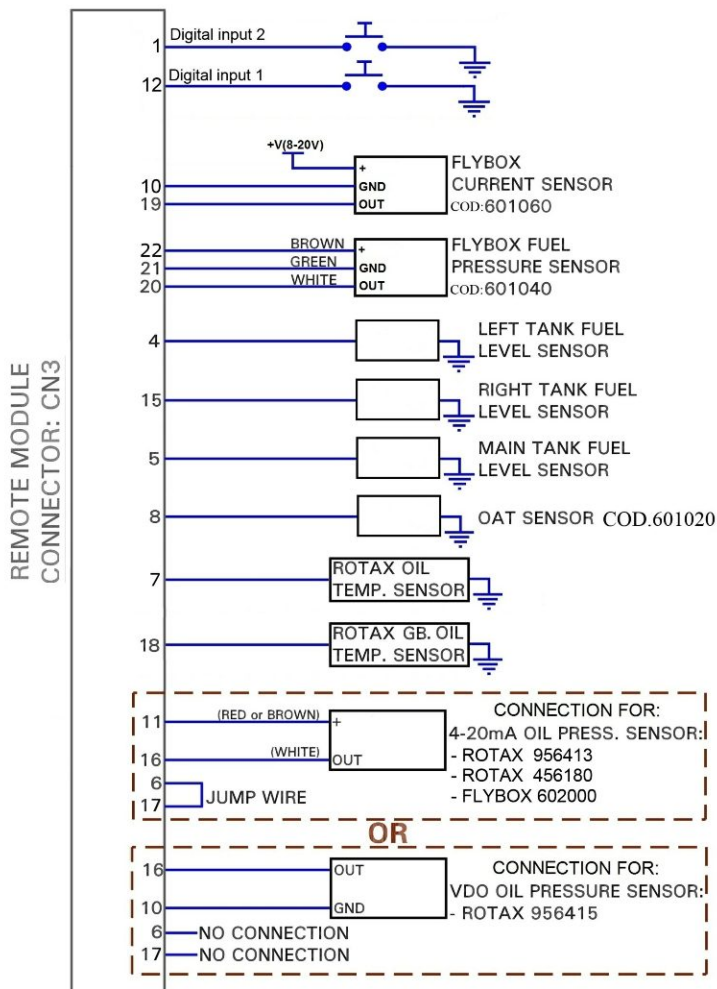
REMOTE MODULE CONNECTOR: CN3

1 Digital input 2
12 Digital input 1

+V(8-20V)
10 GND
19 OUT
+
FLYBOX CURRENT SENSOR COD:601060

22 BROWN +
21 GREEN GND
20 WHITE OUT
FLYBOX FUEL PRESSURE SENSOR COD:601040

4 LEFT TANK FUEL LEVEL SENSOR

15 RIGHT TANK FUEL LEVEL SENSOR

5 MAIN TANK FUEL LEVEL SENSOR

8 OAT SENSOR COD.601020

7 ROTAX OIL TEMP. SENSOR

18 ROTAX GB. OIL TEMP. SENSOR

11 (RED or BROWN) +
16 (WHITE) OUT
6
17 JUMP WIRE
CONNECTION FOR: 4-20mA OIL PRESS. SENSOR:
- ROTAX 956413
- ROTAX 456180
- FLYBOX 602000

OR

16 OUT
10 GND
6 NO CONNECTION
17 NO CONNECTION
CONNECTION FOR: VDO OIL PRESSURE SENSOR:
- ROTAX 956415